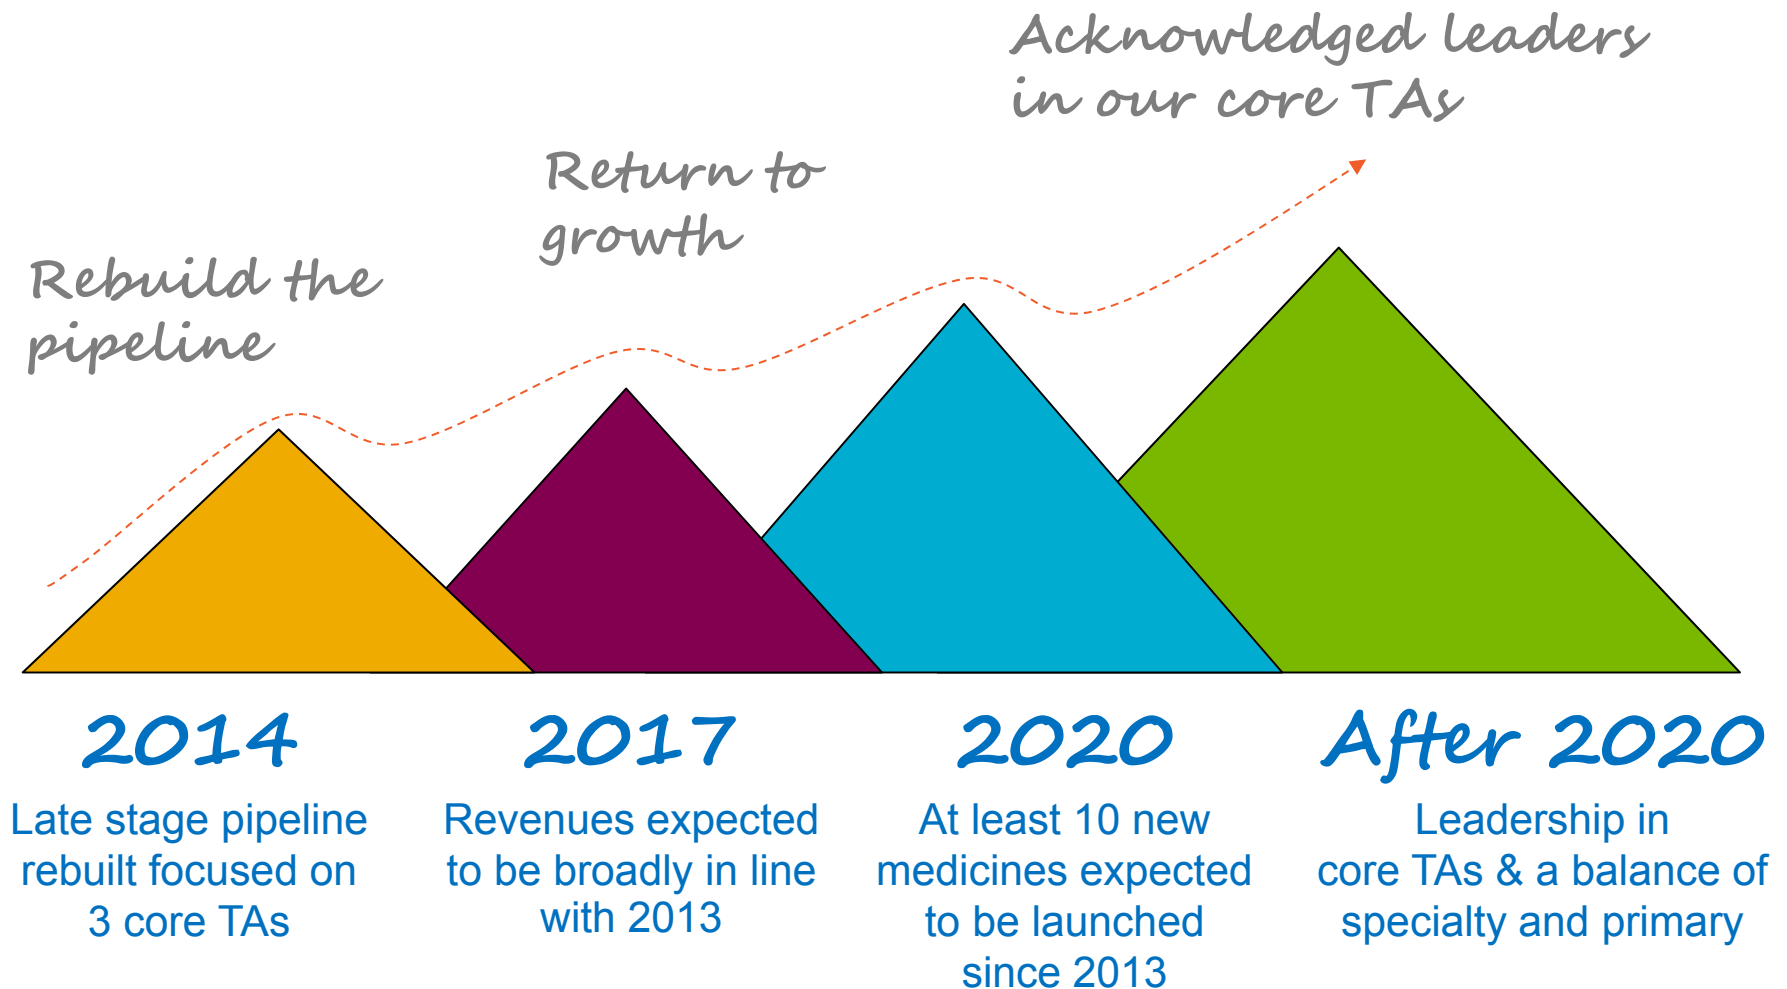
Acknowledged leaders in our core TAs

Return to growth

Rebuild the pipeline

2014

Late stage pipeline rebuilt focused on 3 core TAs

2017

Revenues expected to be broadly in line with 2013

2020

At least 10 new medicines expected to be launched since 2013

After 2020

Leadership in core TAs & a balance of specialty and primary